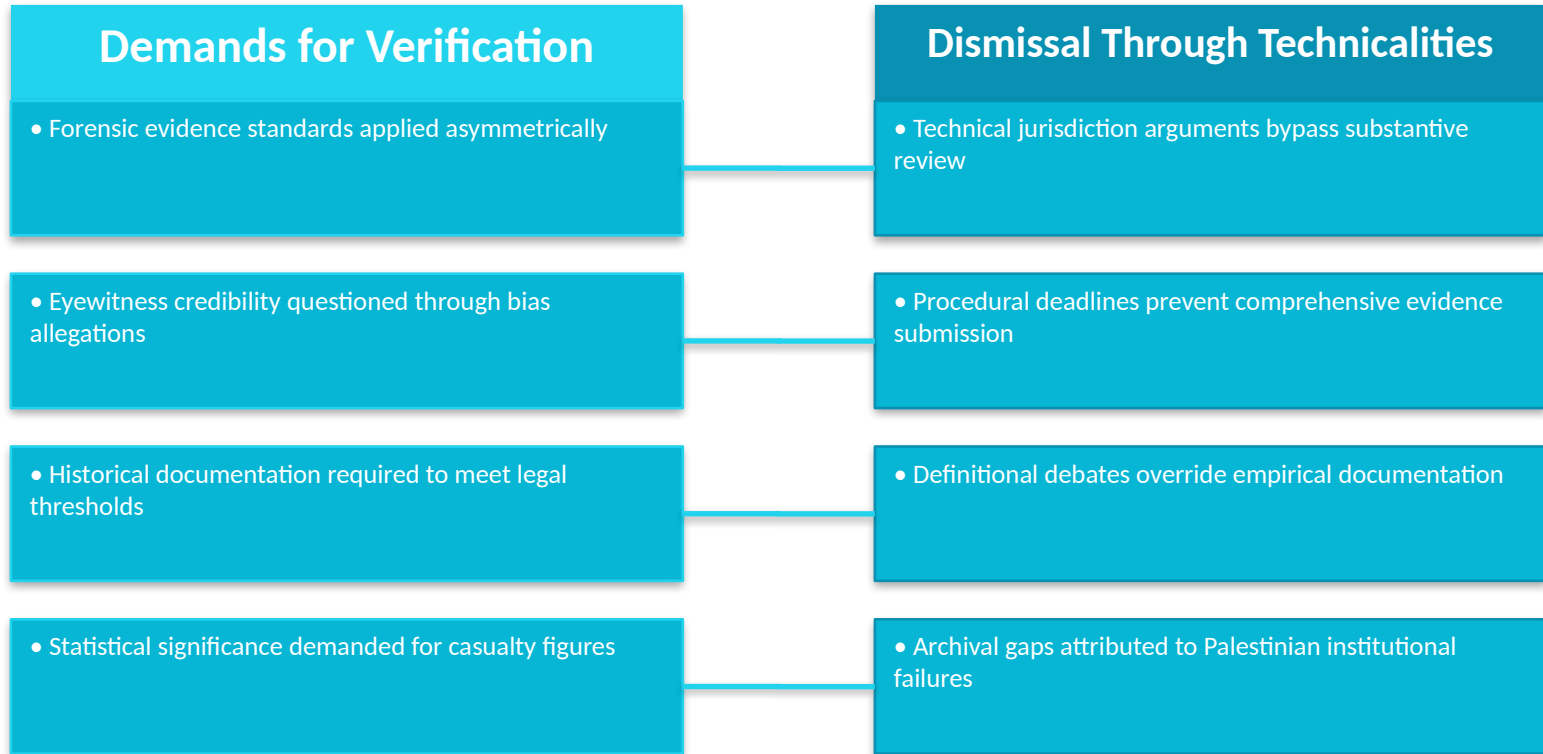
Demands for Verification

• Forensic evidence standards applied asymmetrically

• Eyewitness credibility questioned through bias allegations

• Historical documentation required to meet legal thresholds

• Statistical significance demanded for casualty figures

Dismissal Through Technicalities

• Technical jurisdiction arguments bypass substantive review

• Procedural deadlines prevent comprehensive evidence submission

• Definitional debates override empirical documentation

• Archival gaps attributed to Palestinian institutional failures